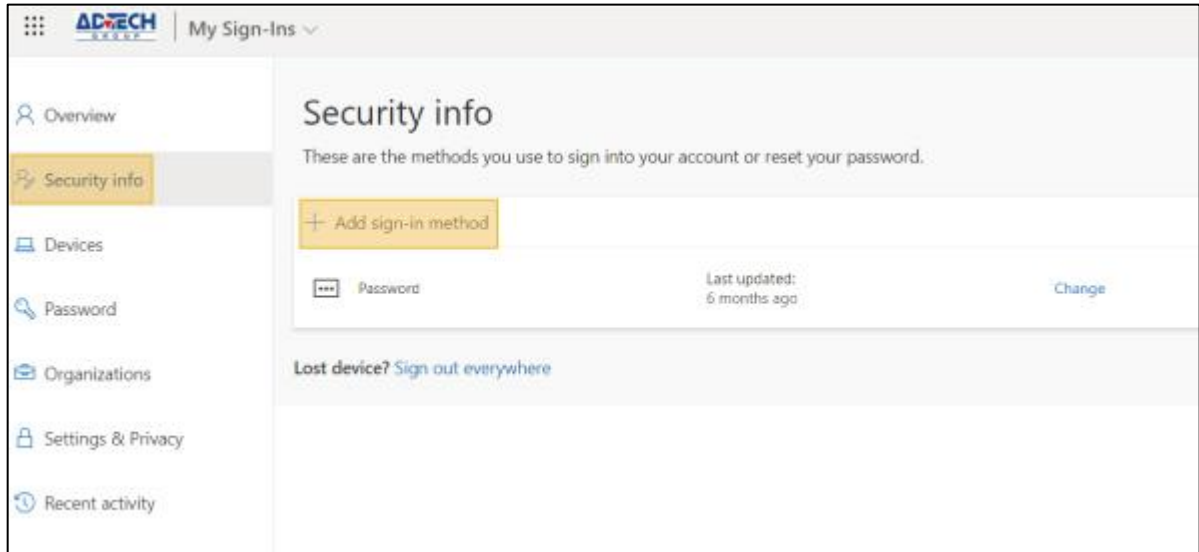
ADTECH GROUP | My Sign-Ins

Overview

Security info

Devices

Password

Organizations

Settings & Privacy

Recent activity

Security info

These are the methods you use to sign into your account or reset your password.

+ Add sign-in method

Password

Last updated:
6 months ago

Change

Lost device? Sign out everywhere